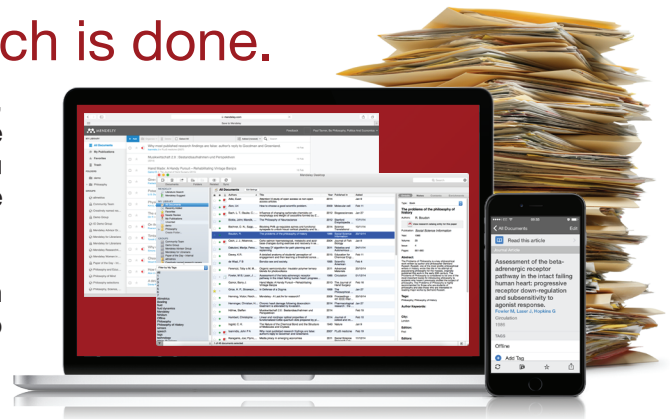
ch is done.

MENDELEY

All Documents

Read this article

Assessment of the beta-adrenergic receptor pathway in the intact failing human heart: progressive receptor down-regulation and subsensitivity to agonist response.

Fowler M, Laser J, Hopkins G

Circulation

1986

Offline

Add Tag

The problems of the philosophy of history